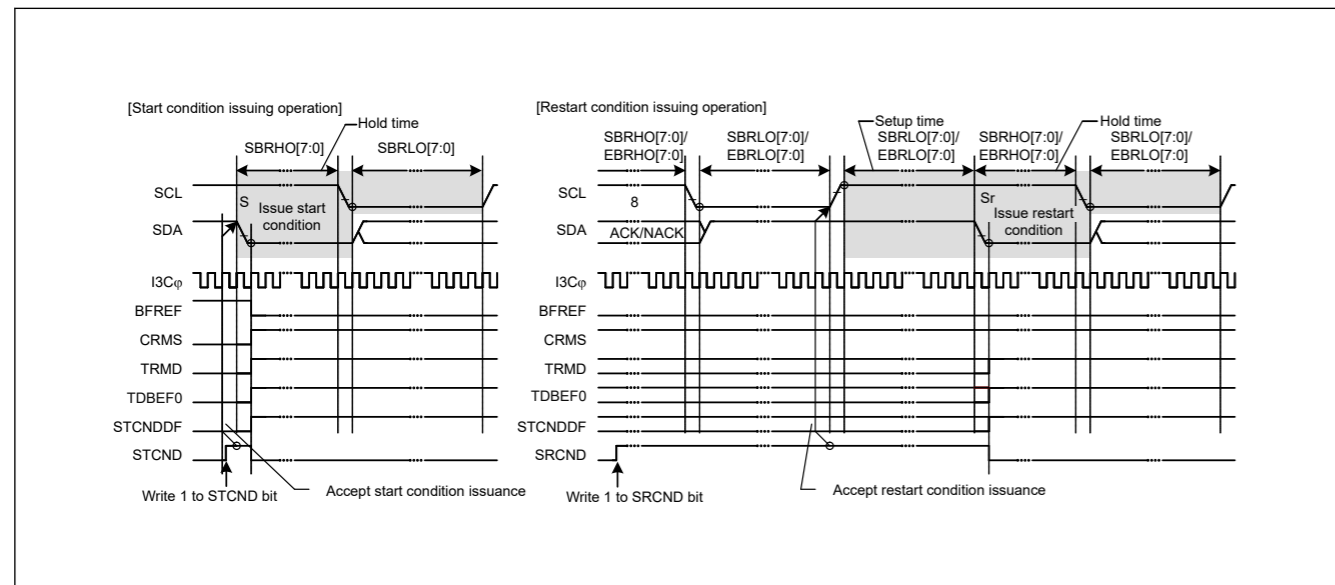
[Start condition issuing operation]

Hold time

SBRHO[7:0]

SBRLO[7:0]

SCL

S

Issue start condition

SDA

I3Cφ

BFREF

CRMS

TRMD

TDBEF0

STCNDDF

STCND

Write 1 to STCND bit

Accept start condition issuance

[Restart condition issuing operation]

Setup time

Hold time

SBRHO[7:0]/ EBRHO[7:0]

SBRLO[7:0]/ EBRLO[7:0]

SBRLO[7:0]/ EBRLO[7:0]

SBRHO[7:0]/ EBRHO[7:0]

SBRLO[7:0]/ EBRLO[7:0]

SCL

8

Sr

SDA

ACK/NACK

Issue restart condition

I3Cφ

BFREF

CRMS

TRMD

TDBEF0

STCNDDF

SRCND

Write 1 to SRCND bit

Accept restart condition issuance